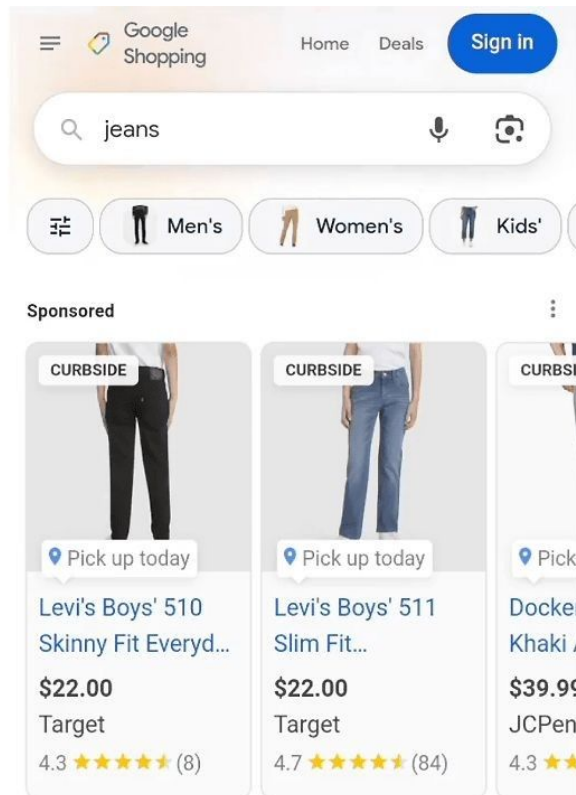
Google Shopping

Home Deals Sign in

jeans

Men's Women's Kids'

Sponsored

CURBSIDE
Pick up today
Levi's Boys' 510 Skinny Fit Everyd...
$22.00
Target
4.3 ★★★★★ (8)

CURBSIDE
Pick up today
Levi's Boys' 511 Slim Fit...
$22.00
Target
4.7 ★★★★★ (84)

CURBS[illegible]
Pick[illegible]
Docke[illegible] Khaki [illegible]
$39.9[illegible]
JCPen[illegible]
4.3 ★★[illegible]